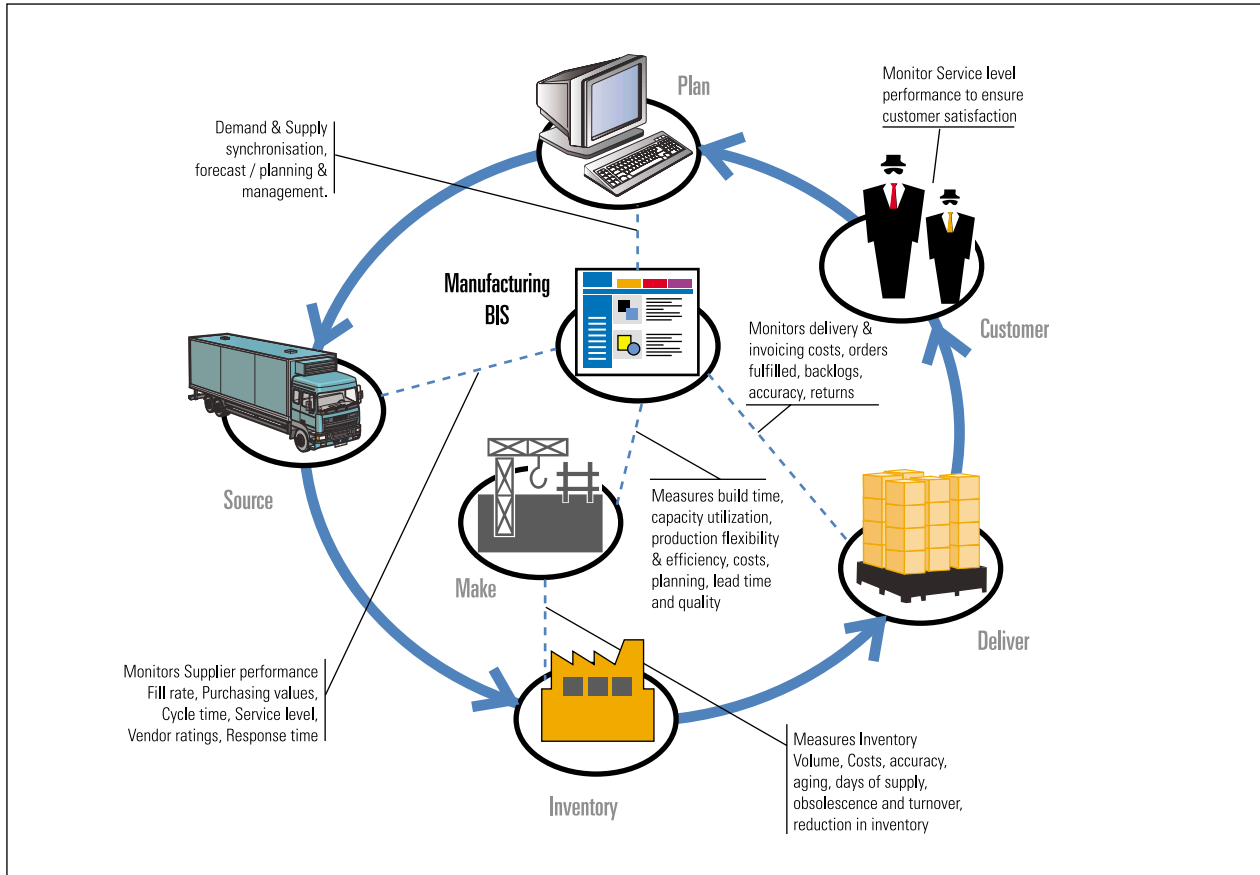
Plan

Monitor Service level performance to ensure customer satisfaction

Demand & Supply synchronisation, forecast / planning & management.

Manufacturing BIS

Monitors delivery & invoicing costs, orders fulfilled, backlogs, accuracy, returns

Customer

Source

Measures build time, capacity utilization, production flexibility & efficiency, costs, planning, lead time and quality

Make

Deliver

Monitors Supplier performance Fill rate, Purchasing values, Cycle time, Service level, Vendor ratings, Response time

Measures Inventory Volume, Costs, accuracy, aging, days of supply, obsolescence and turnover, reduction in inventory

Inventory